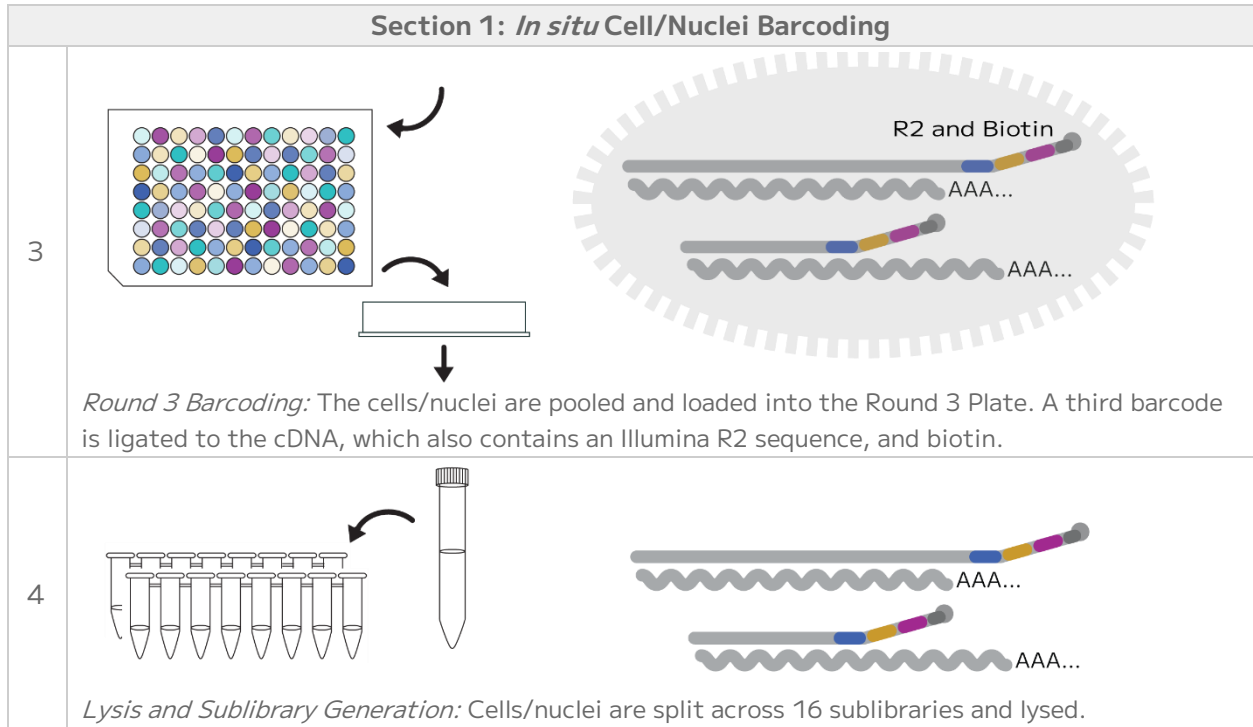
Section 1: *In situ* Cell/Nuclei Barcoding

| | |
|---|---|
| 3 | R2 and Biotin<br>AAA...<br>AAA...<br>*Round 3 Barcoding:* The cells/nuclei are pooled and loaded into the Round 3 Plate. A third barcode is ligated to the cDNA, which also contains an Illumina R2 sequence, and biotin. |
| 4 | AAA...<br>AAA...<br>*Lysis and Sublibrary Generation:* Cells/nuclei are split across 16 sublibraries and lysed. |